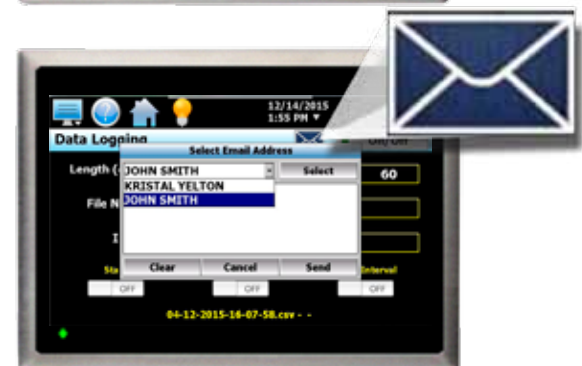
12/14/2015
1:55 PM ▼

Data Logging

On/Off

Select Email Address

JOHN SMITH

Select

KRISTAL YELTON

JOHN SMITH

Length (

60

File N

I

Sta

Interval

Clear

Cancel

Send

OFF

OFF

OFF

04-12-2015-16-07-58.csv - -